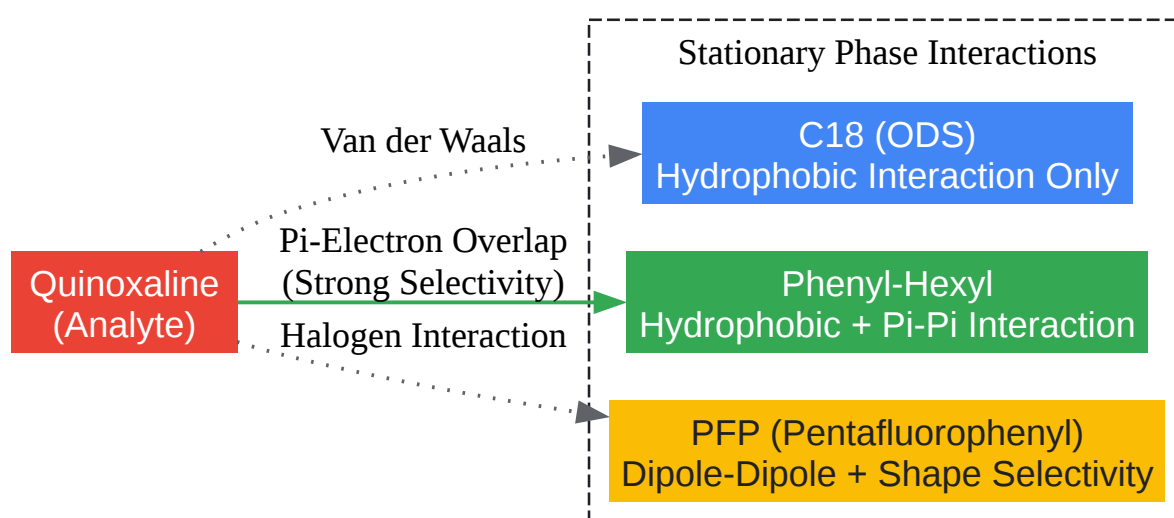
Stationary Phase Interactions

Van der Waals

C18 (ODS)
Hydrophobic Interaction Only

Pi-Electron Overlap
(Strong Selectivity)

Quinoxaline
(Analyte)

Phenyl-Hexyl
Hydrophobic + Pi-Pi Interaction

Halogen Interaction

PFP (Pentafluorophenyl)
Dipole-Dipole + Shape Selectivity